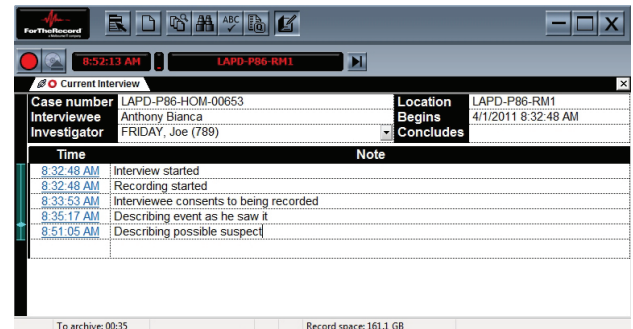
ForTheRecord

8:52:13 AM

LAPD-P86-RM1

Current Interview

| Case number | LAPD-P86-HOM-00653 | Location | LAPD-P86-RM1 |
|---|---|---|---|
| Interviewee | Anthony Bianca | Begins | 4/1/2011 8:32:48 AM |
| Investigator | FRIDAY, Joe (789) | Concludes | |

| Time | Note |
|---|---|
| 8:32:48 AM | Interview started |
| 8:32:48 AM | Recording started |
| 8:33:53 AM | Interviewee consents to being recorded |
| 8:35:17 AM | Describing event as he saw it |
| 8:51:05 AM | Describing possible suspect |

To archive: 00:35

Record space: 161.1 GB